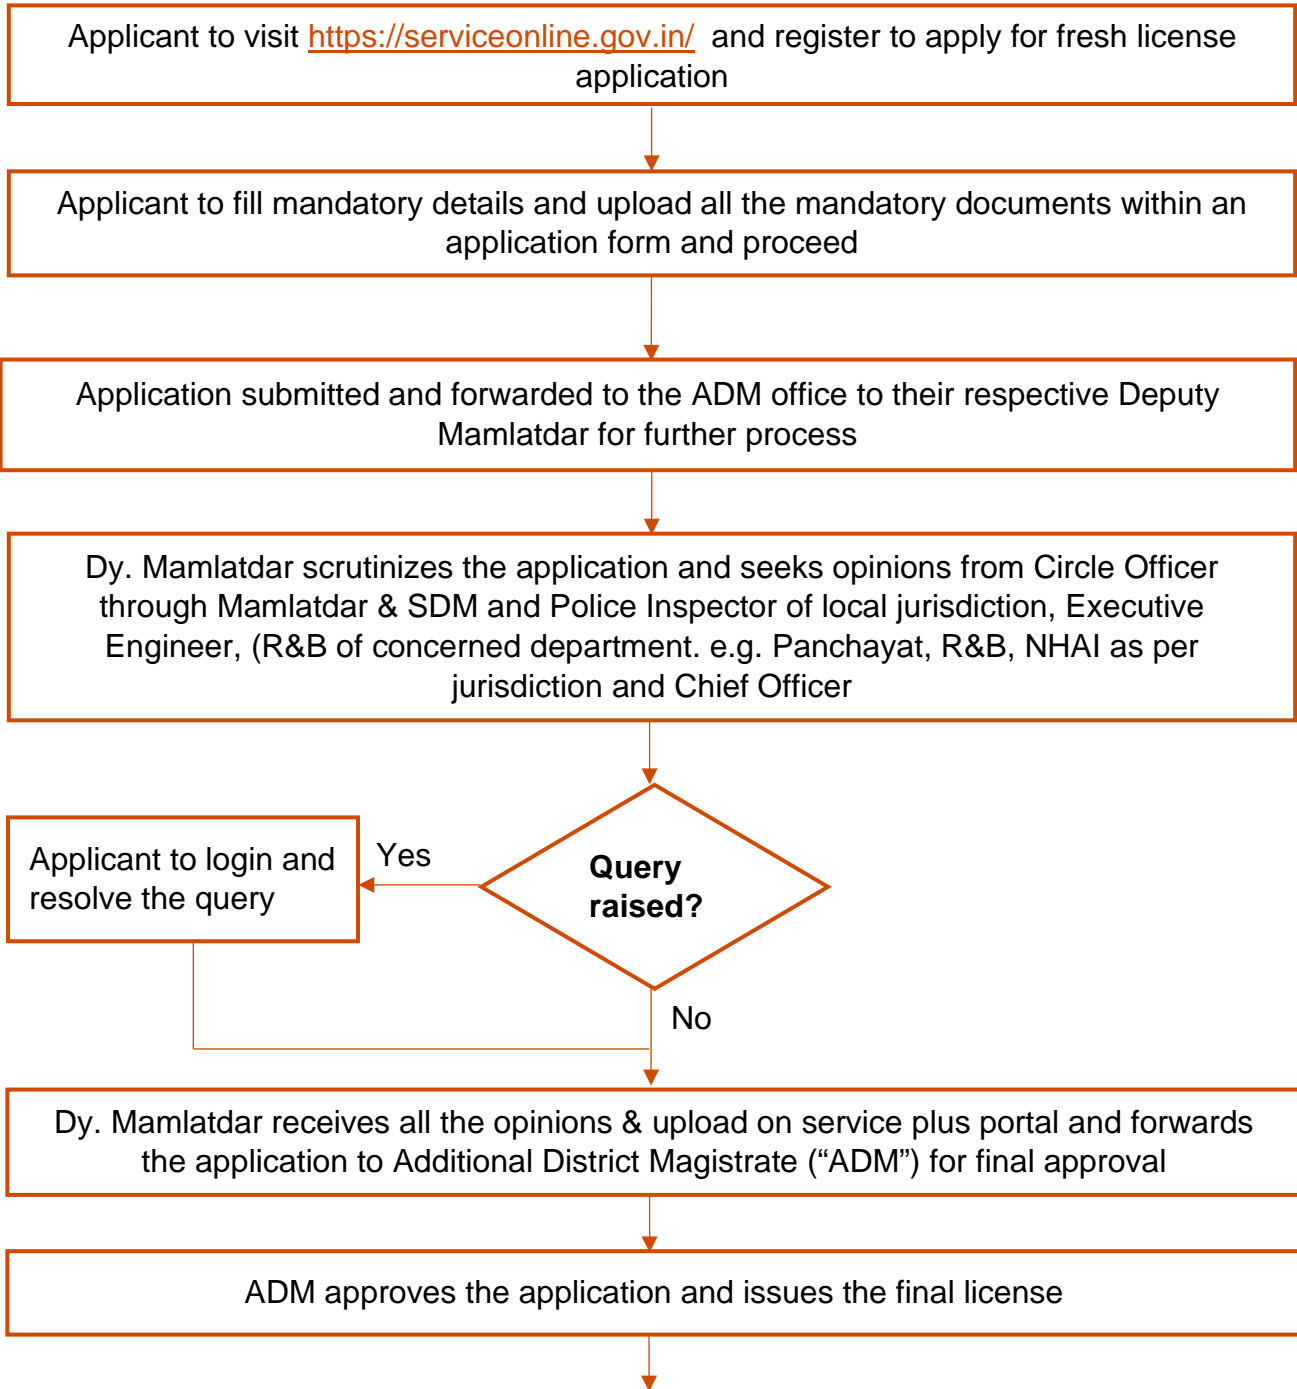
Applicant to visit https://serviceonline.gov.in/ and register to apply for fresh license application

Applicant to fill mandatory details and upload all the mandatory documents within an application form and proceed

Application submitted and forwarded to the ADM office to their respective Deputy Mamlatdar for further process

Dy. Mamlatdar scrutinizes the application and seeks opinions from Circle Officer through Mamlatdar & SDM and Police Inspector of local jurisdiction, Executive Engineer, (R&B of concerned department. e.g. Panchayat, R&B, NHAI as per jurisdiction and Chief Officer

Query raised?

Yes

Applicant to login and resolve the query

No

Dy. Mamlatdar receives all the opinions & upload on service plus portal and forwards the application to Additional District Magistrate ("ADM") for final approval

ADM approves the application and issues the final license